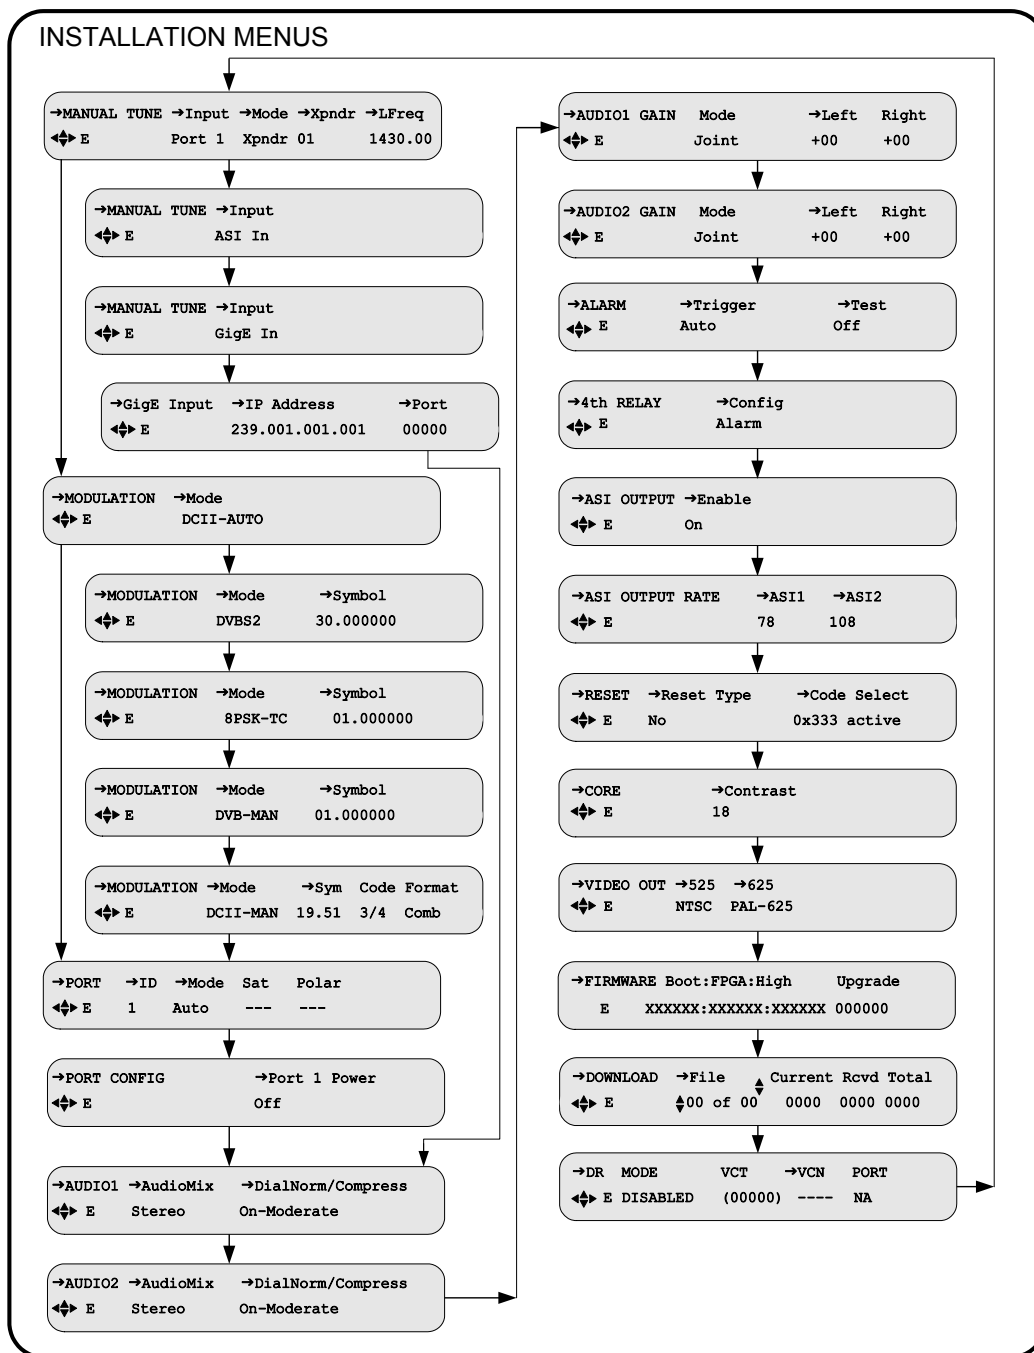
INSTALLATION MENUS

→MANUAL TUNE →Input →Mode →Xpndr →LFreq
E Port 1 Xpndr 01 1430.00

→MANUAL TUNE →Input
E ASI In

→MANUAL TUNE →Input
E GigE In

→GigE Input →IP Address →Port
E 239.001.001.001 00000

→MODULATION →Mode
E DCII-AUTO

→MODULATION →Mode →Symbol
E DVBS2 30.000000

→MODULATION →Mode →Symbol
E 8PSK-TC 01.000000

→MODULATION →Mode →Symbol
E DVB-MAN 01.000000

→MODULATION →Mode →Sym Code Format
E DCII-MAN 19.51 3/4 Comb

→PORT →ID →Mode Sat Polar
E 1 Auto --- ---

→PORT CONFIG →Port 1 Power
E Off

→AUDIO1 →AudioMix →DialNorm/Compress
E Stereo On-Moderate

→AUDIO2 →AudioMix →DialNorm/Compress
E Stereo On-Moderate

→AUDIO1 GAIN Mode →Left Right
E Joint +00 +00

→AUDIO2 GAIN Mode →Left Right
E Joint +00 +00

→ALARM →Trigger →Test
E Auto Off

→4th RELAY →Config
E Alarm

→ASI OUTPUT →Enable
E On

→ASI OUTPUT RATE →ASI1 →ASI2
E 78 108

→RESET →Reset Type →Code Select
E No 0x333 active

→CORE →Contrast
E 18

→VIDEO OUT →525 →625
E NTSC PAL-625

→FIRMWARE Boot:FPGA:High Upgrade
E XXXXXX:XXXXXX:XXXXXX 000000

→DOWNLOAD →File Current Rcvd Total
E 00 of 00 0000 0000 0000

→DR MODE VCT →VCN PORT
E DISABLED (00000) ---- NA